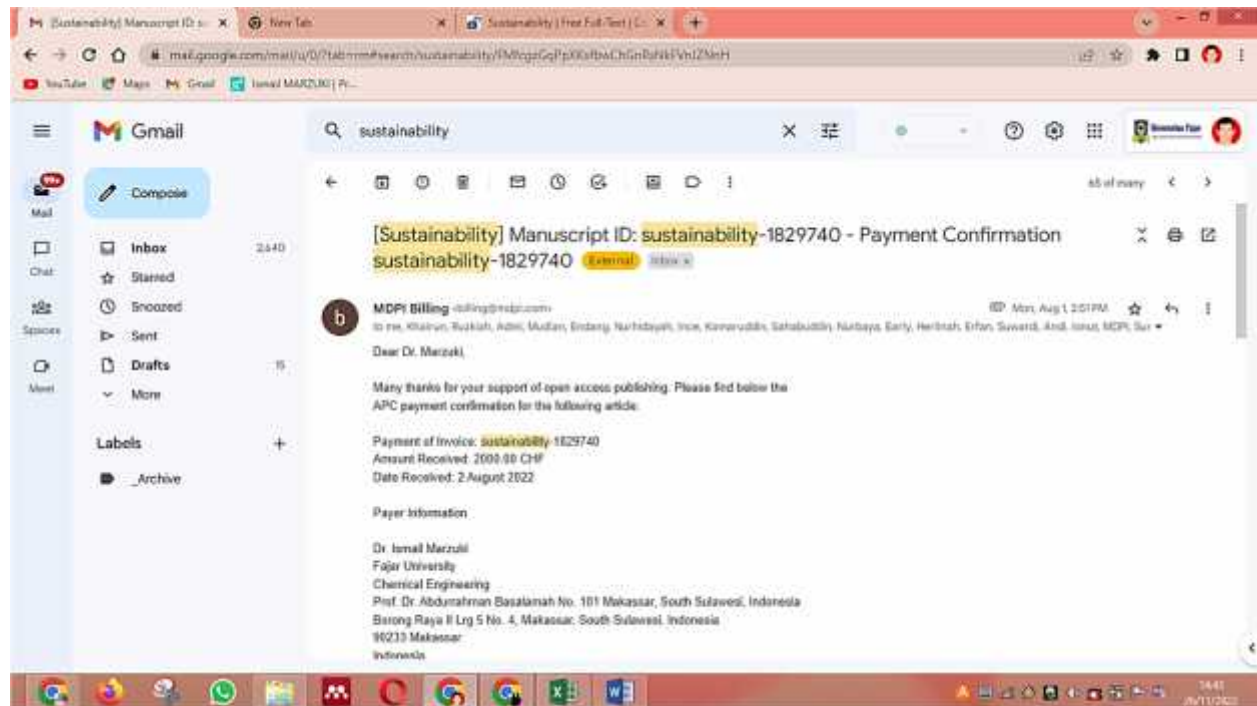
[Sustainability] Manuscript ID: s... × New Tab × Sustainability | Free Full-Text | ... × +

mail.google.com/mail/u/0/?tab=rm#search/sustainability/FMfcgzGqPpXXsfbwChGnRzNkFVnlZNmH

YouTube Maps Gmail Ismail MARZUKI | Fr...

Gmail

sustainability

99+ Mail

Chat

Spaces

Meet

Compose

Inbox 2,640

Starred

Snoozed

Sent

Drafts 15

More

Labels +

_Archive

65 of many

[Sustainability] Manuscript ID: sustainability-1829740 - Payment Confirmation sustainability-1829740 External Inbox ×

MDPI Billing <billing@mdpi.com>

Mon, Aug 1, 2:51 PM

to me, Khairun, Ruskiah, Adnil, Mudlan, Endang, Nurhidayah, Ince, Kamaruddin, Sahabuddin, Nurbaya, Early, Herlinah, Erfan, Suwardi, Andi, Ionut, MDPI, Su

Dear Dr. Marzuki,

Many thanks for your support of open access publishing. Please find below the APC payment confirmation for the following article:

Payment of Invoice: sustainability-1829740
Amount Received: 2000.00 CHF
Date Received: 2 August 2022

Payer Information

Dr. Ismail Marzuki
Fajar University
Chemical Engineering
Prof. Dr. Abdurrahman Basalamah No. 101 Makassar, South Sulawesi, Indonesia
Borong Raya II Lrg 5 No. 4, Makassar, South Sulawesi, Indonesia
90233 Makassar
Indonesia

14:41
26/11/2022